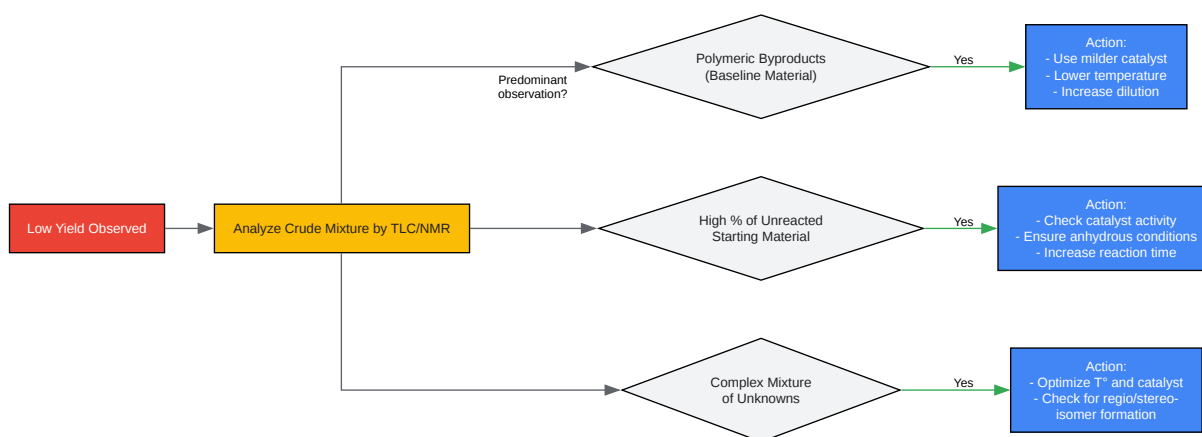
Low Yield Observed

Analyze Crude Mixture by TLC/NMR

Predominant observation?

Polymeric Byproducts (Baseline Material)

Yes

Action:
- Use milder catalyst
- Lower temperature
- Increase dilution

High % of Unreacted Starting Material

Yes

Action:
- Check catalyst activity
- Ensure anhydrous conditions
- Increase reaction time

Complex Mixture of Unknowns

Yes

Action:
- Optimize T° and catalyst
- Check for regio/stereoisomer formation